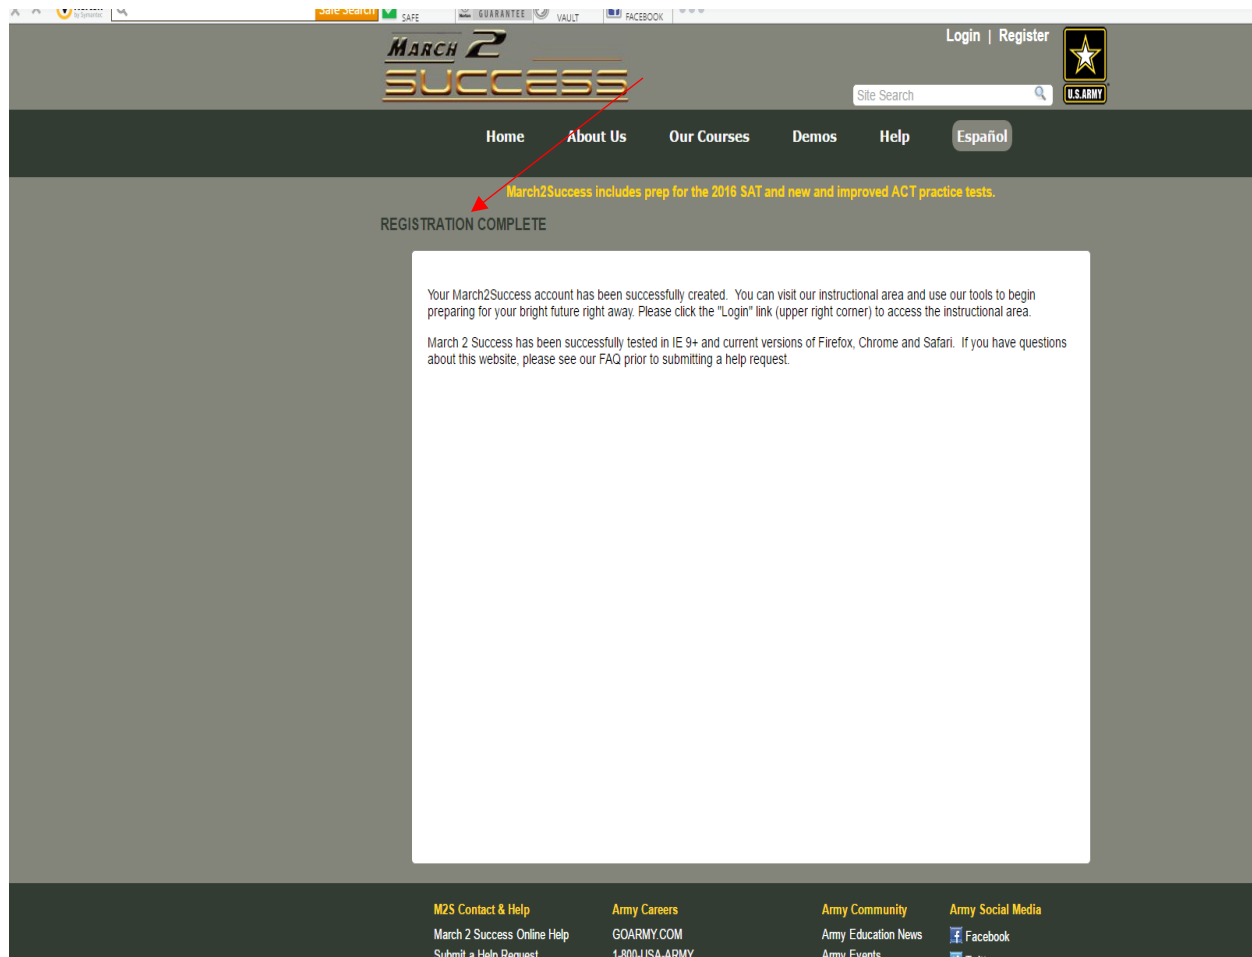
Safe Search SAFE GUARANTEE VAULT FACEBOOK

MARCH 2 SUCCESS

Login | Register

Site Search

U.S.ARMY

Home About Us Our Courses Demos Help Español

March2Success includes prep for the 2016 SAT and new and improved ACT practice tests.

REGISTRATION COMPLETE

Your March2Success account has been successfully created. You can visit our instructional area and use our tools to begin preparing for your bright future right away. Please click the "Login" link (upper right corner) to access the instructional area.

March 2 Success has been successfully tested in IE 9+ and current versions of Firefox, Chrome and Safari. If you have questions about this website, please see our FAQ prior to submitting a help request.

M2S Contact & Help
March 2 Success Online Help
Submit a Help Request

Army Careers
GOARMY.COM
1-800-USA-ARMY

Army Community
Army Education News
Army Events

Army Social Media
Facebook